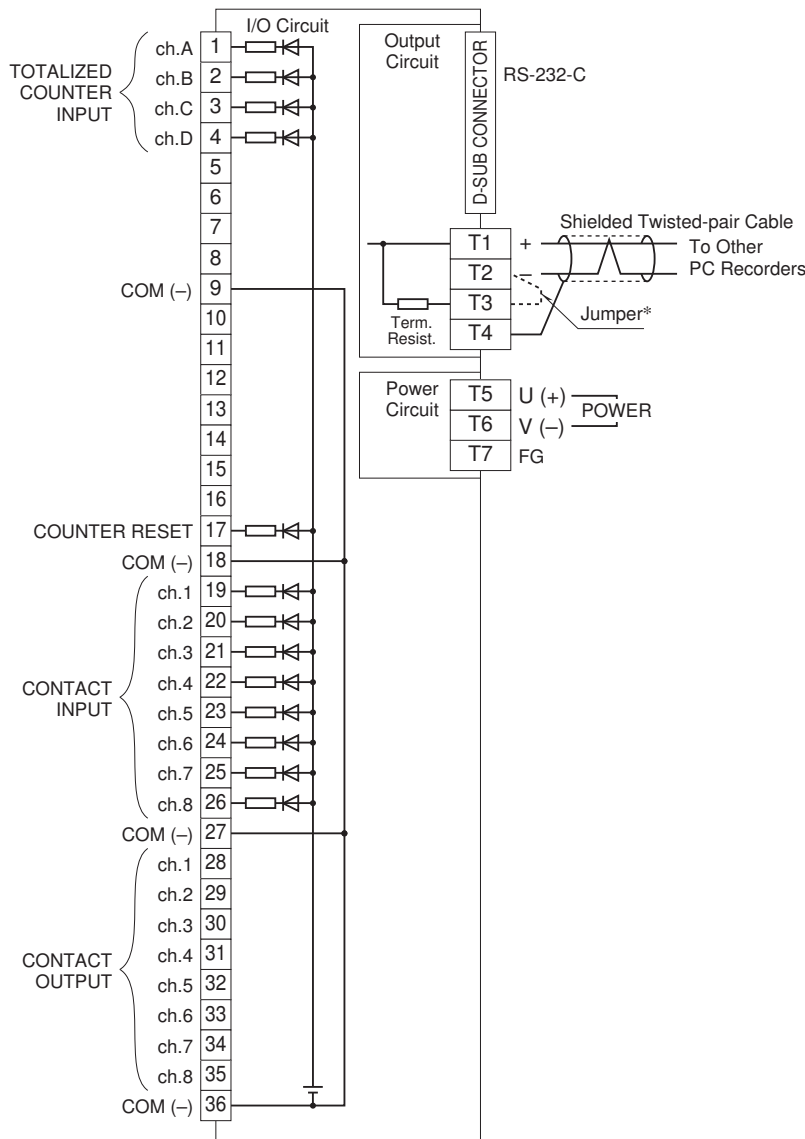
I/O Circuit

TOTALIZED COUNTER INPUT

ch.A 1
ch.B 2
ch.C 3
ch.D 4
5
6
7
8
COM (–) 9
10
11
12
13
14
15
16
COUNTER RESET 17
COM (–) 18

CONTACT INPUT

ch.1 19
ch.2 20
ch.3 21
ch.4 22
ch.5 23
ch.6 24
ch.7 25
ch.8 26
COM (–) 27

CONTACT OUTPUT

ch.1 28
ch.2 29
ch.3 30
ch.4 31
ch.5 32
ch.6 33
ch.7 34
ch.8 35
COM (–) 36

Output Circuit

D-SUB CONNECTOR

RS-232-C

Shielded Twisted-pair Cable

T1 +
T2 –
T3
T4

To Other PC Recorders

Term. Resist.

Jumper*

Power Circuit

T5 U (+)
T6 V (–)
T7 FG

POWER